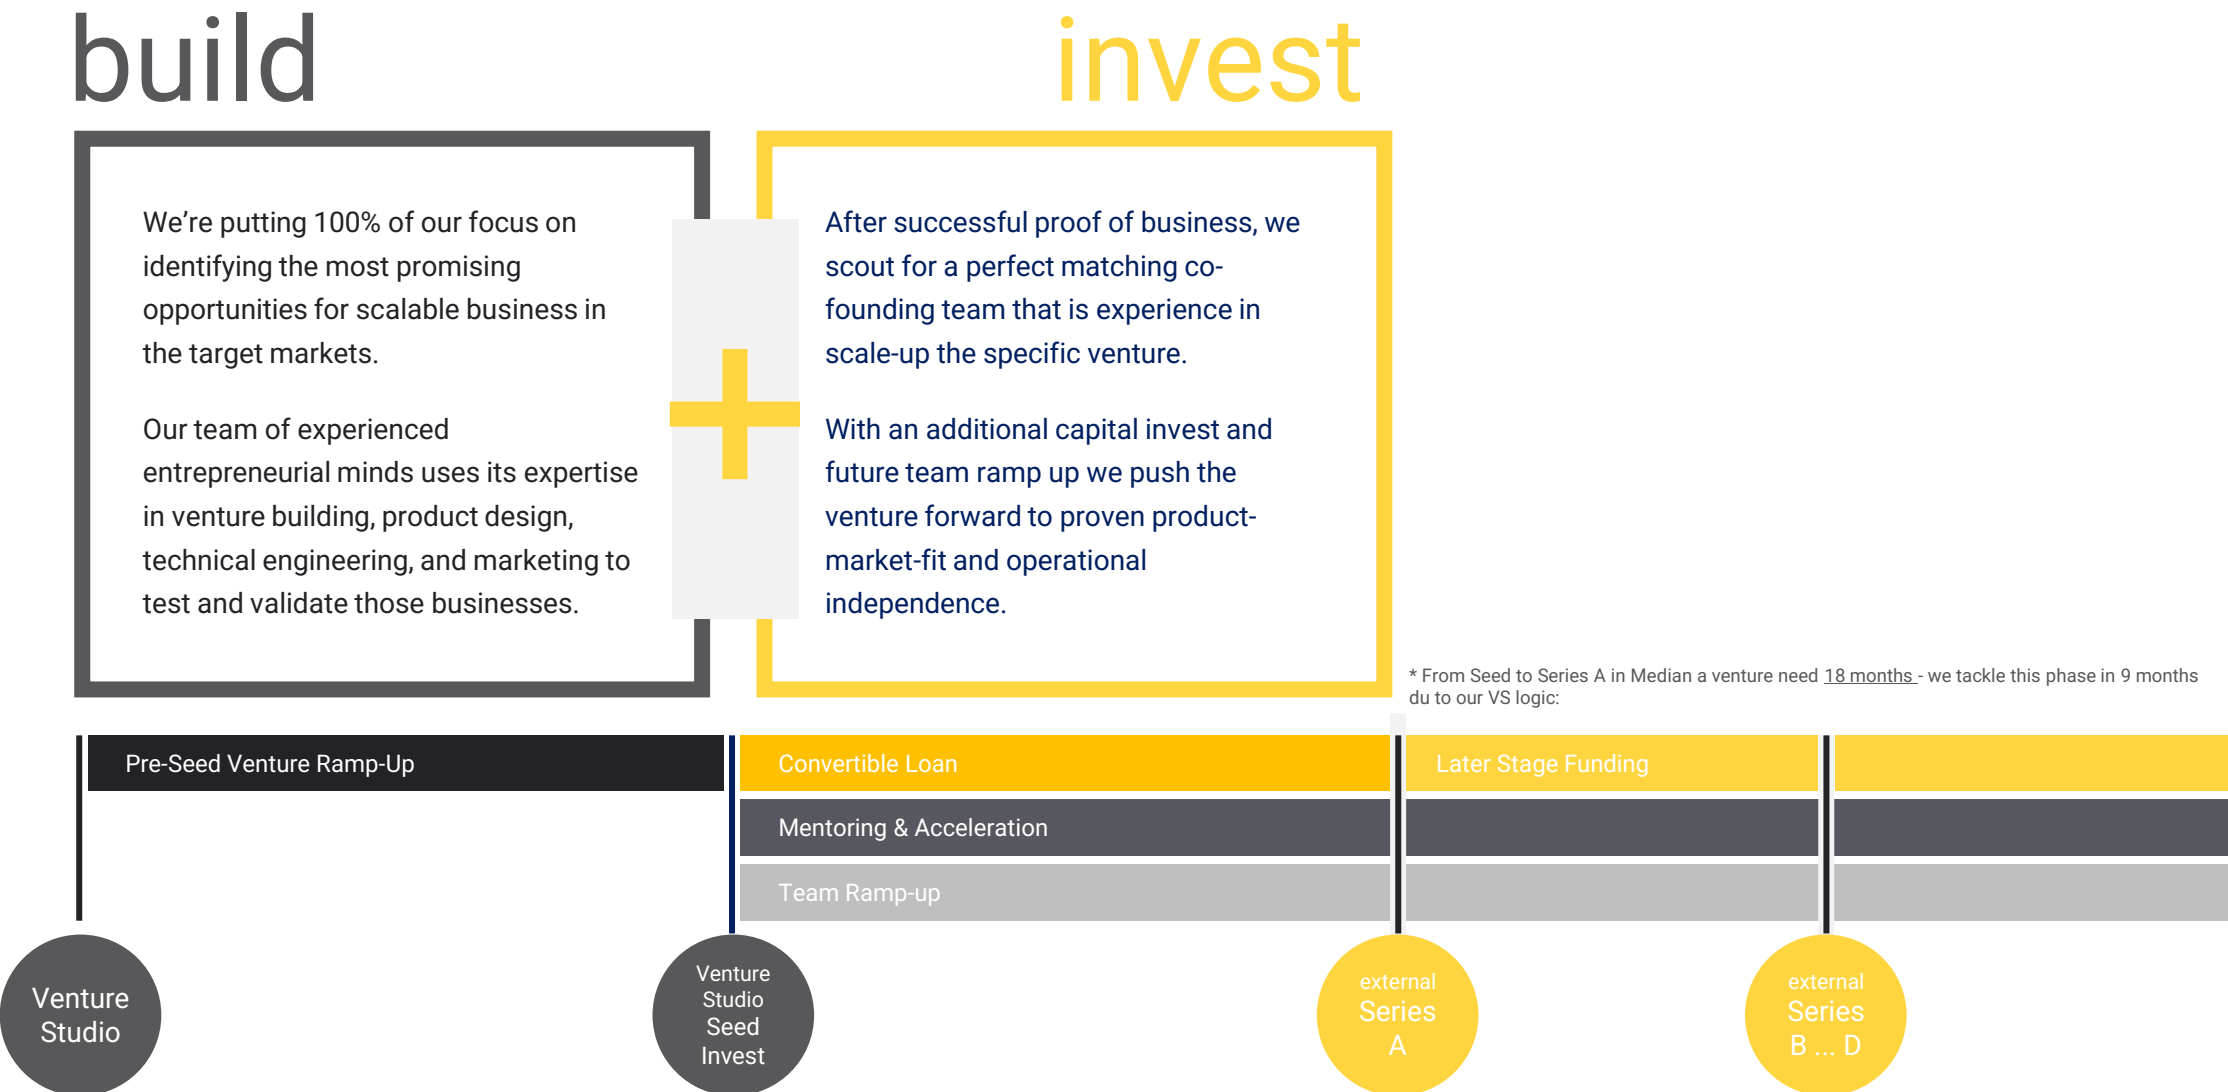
build

invest

We’re putting 100% of our focus on identifying the most promising opportunities for scalable business in the target markets.

Our team of experienced entrepreneurial minds uses its expertise in venture building, product design, technical engineering, and marketing to test and validate those businesses.

After successful proof of business, we scout for a perfect matching co-founding team that is experience in scale-up the specific venture.

With an additional capital invest and future team ramp up we push the venture forward to proven product-market-fit and operational independence.

* From Seed to Series A in Median a venture need 18 months - we tackle this phase in 9 months du to our VS logic:

Pre-Seed Venture Ramp-Up

Convertible Loan

Later Stage Funding

Mentoring & Acceleration

Team Ramp-up

Venture Studio

Venture Studio Seed Invest

external Series A

external Series B ... D